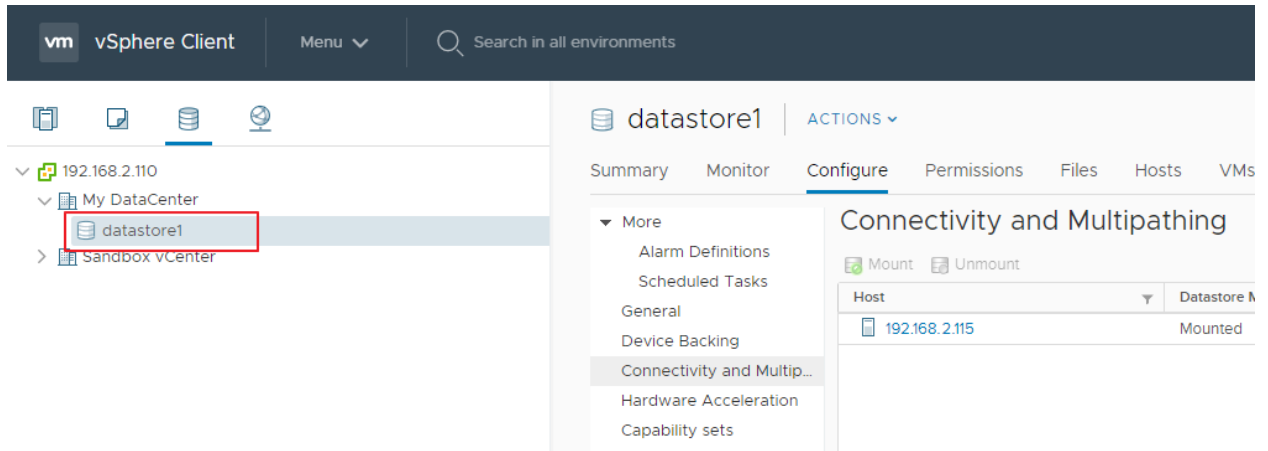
vm vSphere Client

Menu

Search in all environments

192.168.2.110

My DataCenter

datastore1

Sandbox vCenter

datastore1

ACTIONS

Summary Monitor Configure Permissions Files Hosts VMs

More

Alarm Definitions

Scheduled Tasks

General

Device Backing

Connectivity and Multip...

Hardware Acceleration

Capability sets

Connectivity and Multipathing

Mount Unmount

| Host | Datastore M |
|---|---|
| 192.168.2.115 | Mounted |